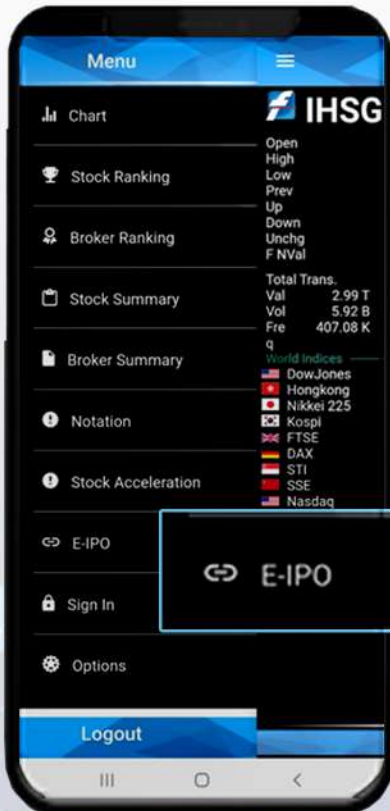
Menu

Chart

Stock Ranking

Broker Ranking

Stock Summary

Broker Summary

Notation

Stock Acceleration

E-IPO

Sign In

Options

Logout

IHSG
Open
High
Low
Prev
Up
Down
Unchg
F NVal

Total Trans.
| | |
|---|---|
| Val | 2.99 T |
| Vol | 5.92 B |
| Freq | 407.08 K |

World Indices
DowJones
Hongkong
Nikkei 225
Kospi
FTSE
DAX
STI
SSE
Nasdaq

E-IPO